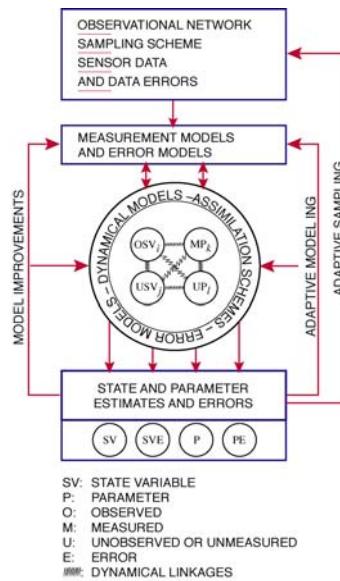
OBSERVATIONAL NETWORK
SAMPLING SCHEME
SENSOR DATA
AND DATA ERRORS

MEASUREMENT MODELS
AND ERROR MODELS

DYNAMICAL MODELS – ASSIMILATION SCHEMES – ERROR MODELS –

$OSV_j$
$MP_k$
$USV_i$
$UP_l$

MODEL IMPROVEMENTS

ADAPTIVE MODELING

ADAPTIVE SAMPLING

STATE AND PARAMETER
ESTIMATES AND ERRORS

SV
SVE
P
PE

SV: STATE VARIABLE
P: PARAMETER
O: OBSERVED
M: MEASURED
U: UNOBSERVED OR UNMEASURED
E: ERROR
DYNAMICAL LINKAGES